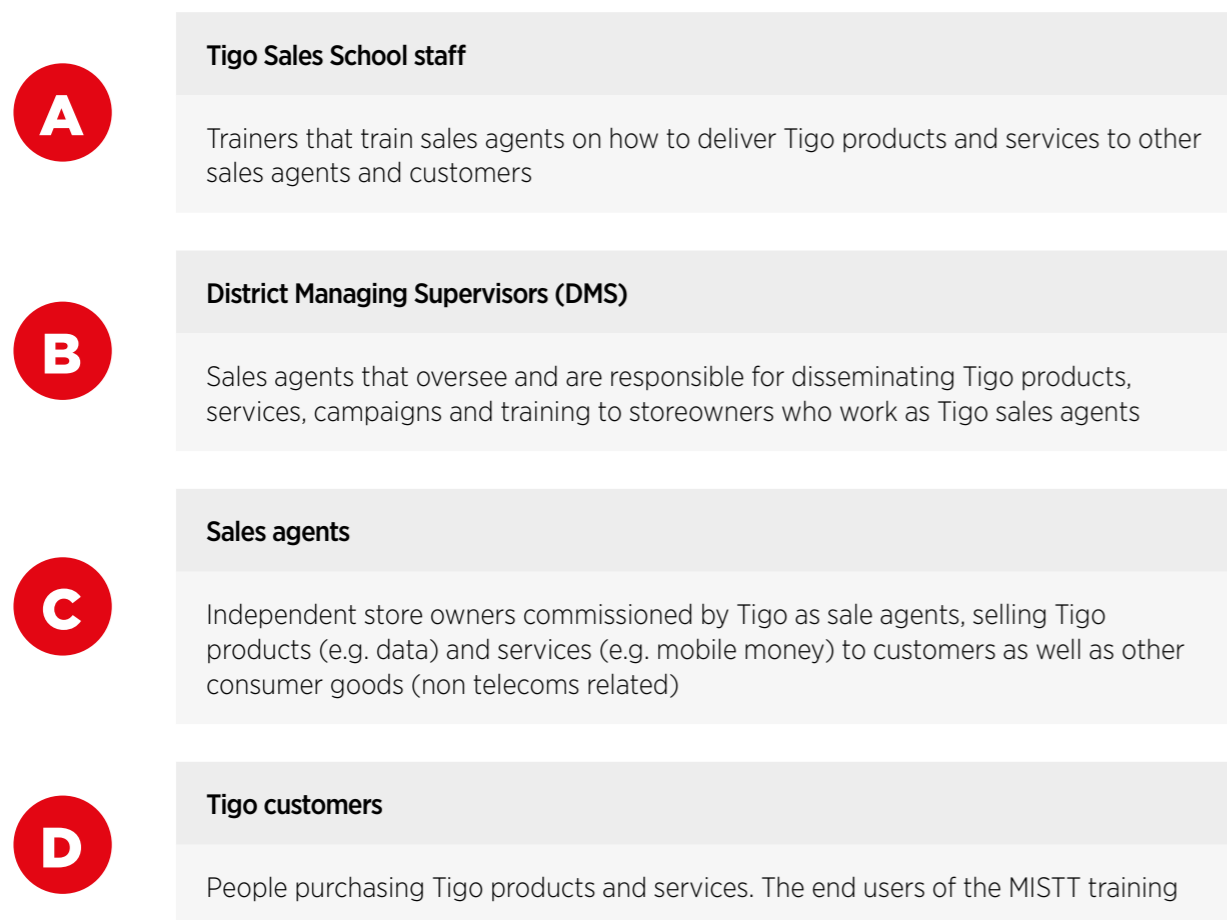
A

Tigo Sales School staff

Trainers that train sales agents on how to deliver Tigo products and services to other sales agents and customers

B

District Managing Supervisors (DMS)

Sales agents that oversee and are responsible for disseminating Tigo products, services, campaigns and training to storeowners who work as Tigo sales agents

C

Sales agents

Independent store owners commissioned by Tigo as sale agents, selling Tigo products (e.g. data) and services (e.g. mobile money) to customers as well as other consumer goods (non telecoms related)

D

Tigo customers

People purchasing Tigo products and services. The end users of the MISTT training